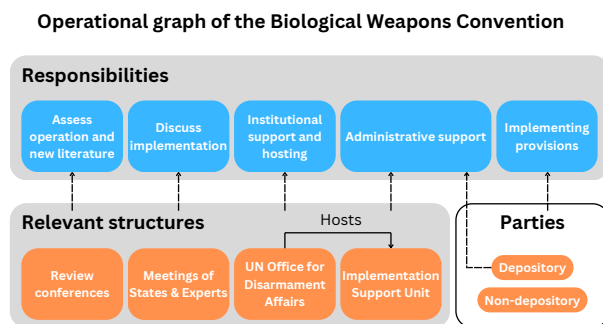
Operational graph of the Biological Weapons Convention

Responsibilities

Assess operation and new literature

Discuss implementation

Institutional support and hosting

Administrative support

Implementing provisions

Relevant structures

Hosts

Review conferences

Meetings of States & Experts

UN Office for Disarmament Affairs

Implementation Support Unit

Parties

Depository

Non-depository